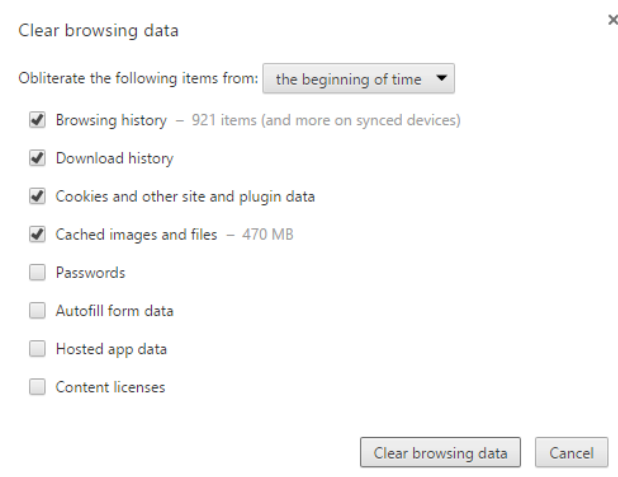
Clear browsing data

×

Obliterate the following items from: the beginning of time

Browsing history – 921 items (and more on synced devices)

Download history

Cookies and other site and plugin data

Cached images and files – 470 MB

Passwords

Autofill form data

Hosted app data

Content licenses

Clear browsing data

Cancel